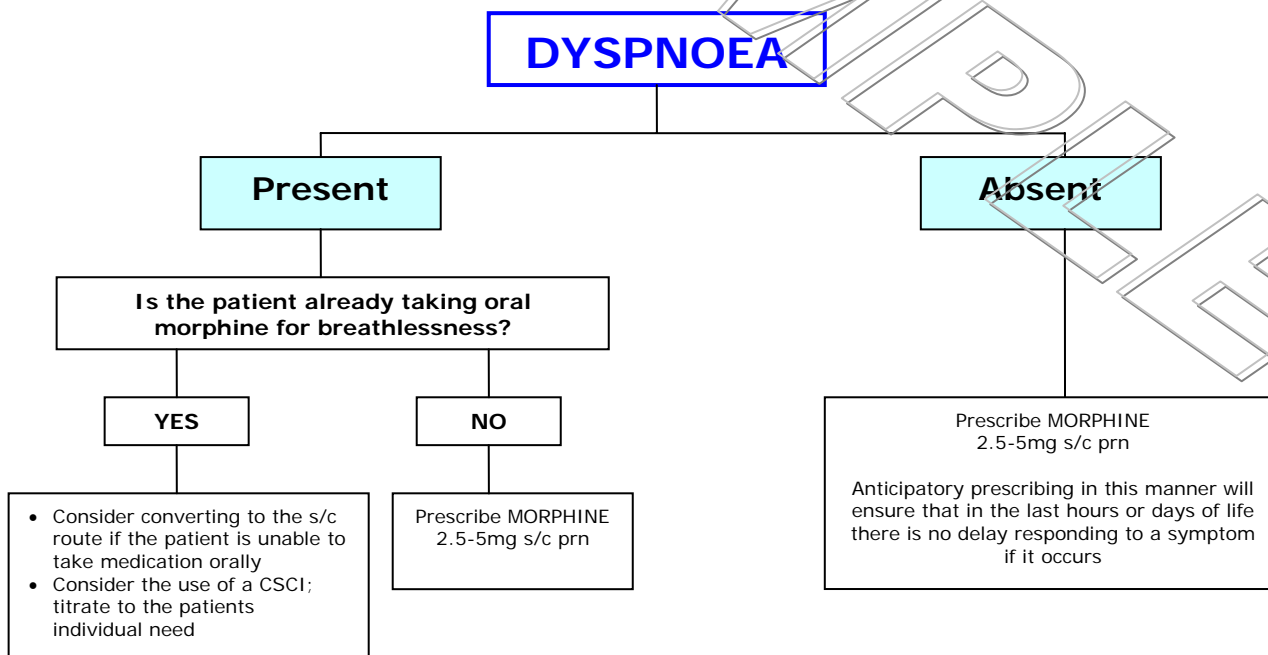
DYSPNOEA

Present

Absent

Is the patient already taking oral morphine for breathlessness?

YES

NO

• Consider converting to the s/c route if the patient is unable to take medication orally
• Consider the use of a CSCI; titrate to the patients individual need

Prescribe MORPHINE 2.5-5mg s/c prn

Prescribe MORPHINE 2.5-5mg s/c prn

Anticipatory prescribing in this manner will ensure that in the last hours or days of life there is no delay responding to a symptom if it occurs